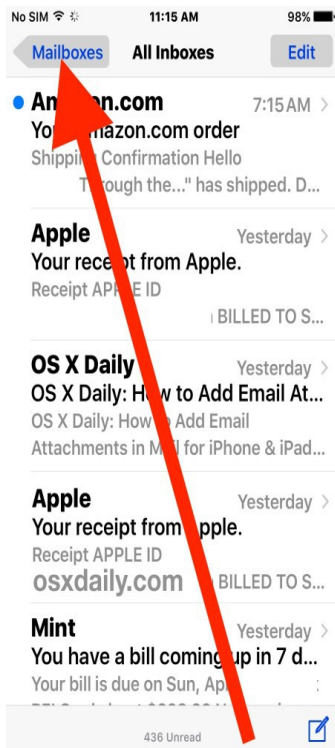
No SIM 11:15 AM 98%

Mailboxes All Inboxes Edit

Am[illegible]azon.com 7:15 AM
You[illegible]mazon.com order
Shippin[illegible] Confirmation Hello
"T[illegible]rough the..." has shipped. D...

Apple Yesterday
Your receipt from Apple.
Receipt APPLE ID
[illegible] BILLED TO S...

OS X Daily Yesterday
OS X Daily: H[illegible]w to Add Email At...
OS X Daily: How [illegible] Add Email
Attachments in M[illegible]l for iPhone & iPad...

Apple Yesterday
Your receipt from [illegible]pple.
Receipt APPLE ID
osxdaily.com BILLED TO S...

Mint Yesterday
You have a bill coming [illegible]p in 7 d...
Your bill is due on Sun, Ap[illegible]
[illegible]

436 Unread